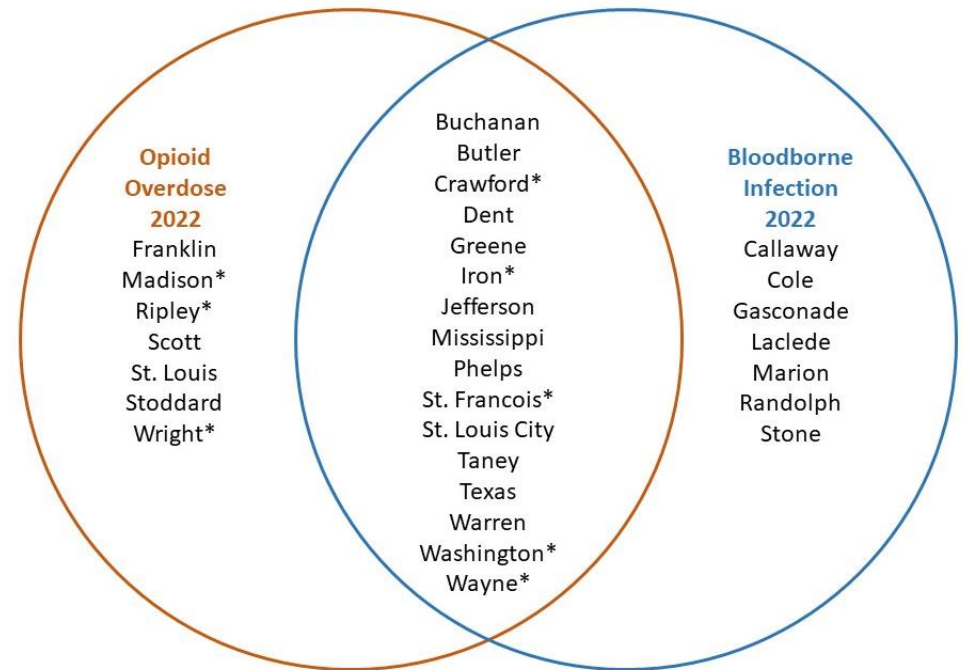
Opioid Overdose 2022
Franklin
Madison*
Ripley*
Scott
St. Louis
Stoddard
Wright*

Buchanan
Butler
Crawford*
Dent
Greene
Iron*
Jefferson
Mississippi
Phelps
St. Francois*
St. Louis City
Taney
Texas
Warren
Washington*
Wayne*

Bloodborne Infection 2022
Callaway
Cole
Gasconade
Laclede
Marion
Randolph
Stone